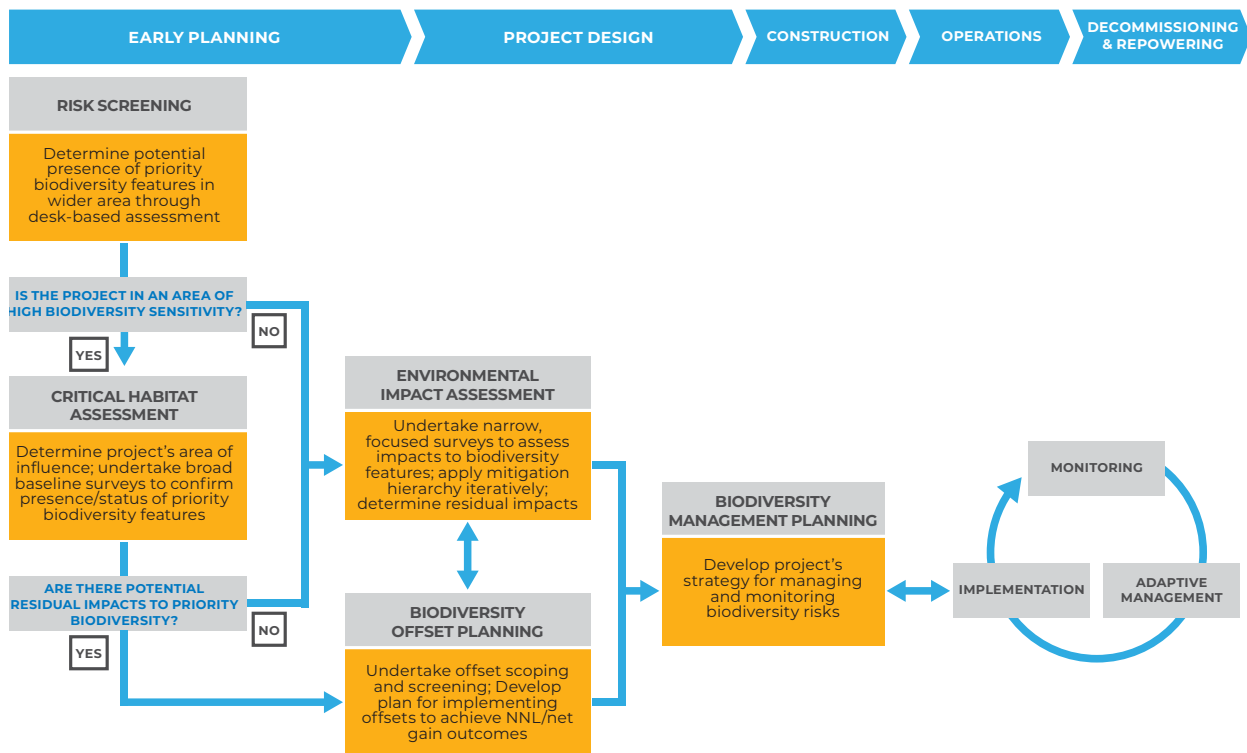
EARLY PLANNING

PROJECT DESIGN

CONSTRUCTION

OPERATIONS

DECOMMISSIONING & REPOWERING

RISK SCREENING

Determine potential presence of priority biodiversity features in wider area through desk-based assessment

IS THE PROJECT IN AN AREA OF HIGH BIODIVERSITY SENSITIVITY?

NO

YES

CRITICAL HABITAT ASSESSMENT

Determine project's area of influence; undertake broad baseline surveys to confirm presence/status of priority biodiversity features

ARE THERE POTENTIAL RESIDUAL IMPACTS TO PRIORITY BIODIVERSITY?

NO

YES

ENVIRONMENTAL IMPACT ASSESSMENT

Undertake narrow, focused surveys to assess impacts to biodiversity features; apply mitigation hierarchy iteratively; determine residual impacts

BIODIVERSITY OFFSET PLANNING

Undertake offset scoping and screening; Develop plan for implementing offsets to achieve NNL/net gain outcomes

BIODIVERSITY MANAGEMENT PLANNING

Develop project's strategy for managing and monitoring biodiversity risks

MONITORING

IMPLEMENTATION

ADAPTIVE MANAGEMENT